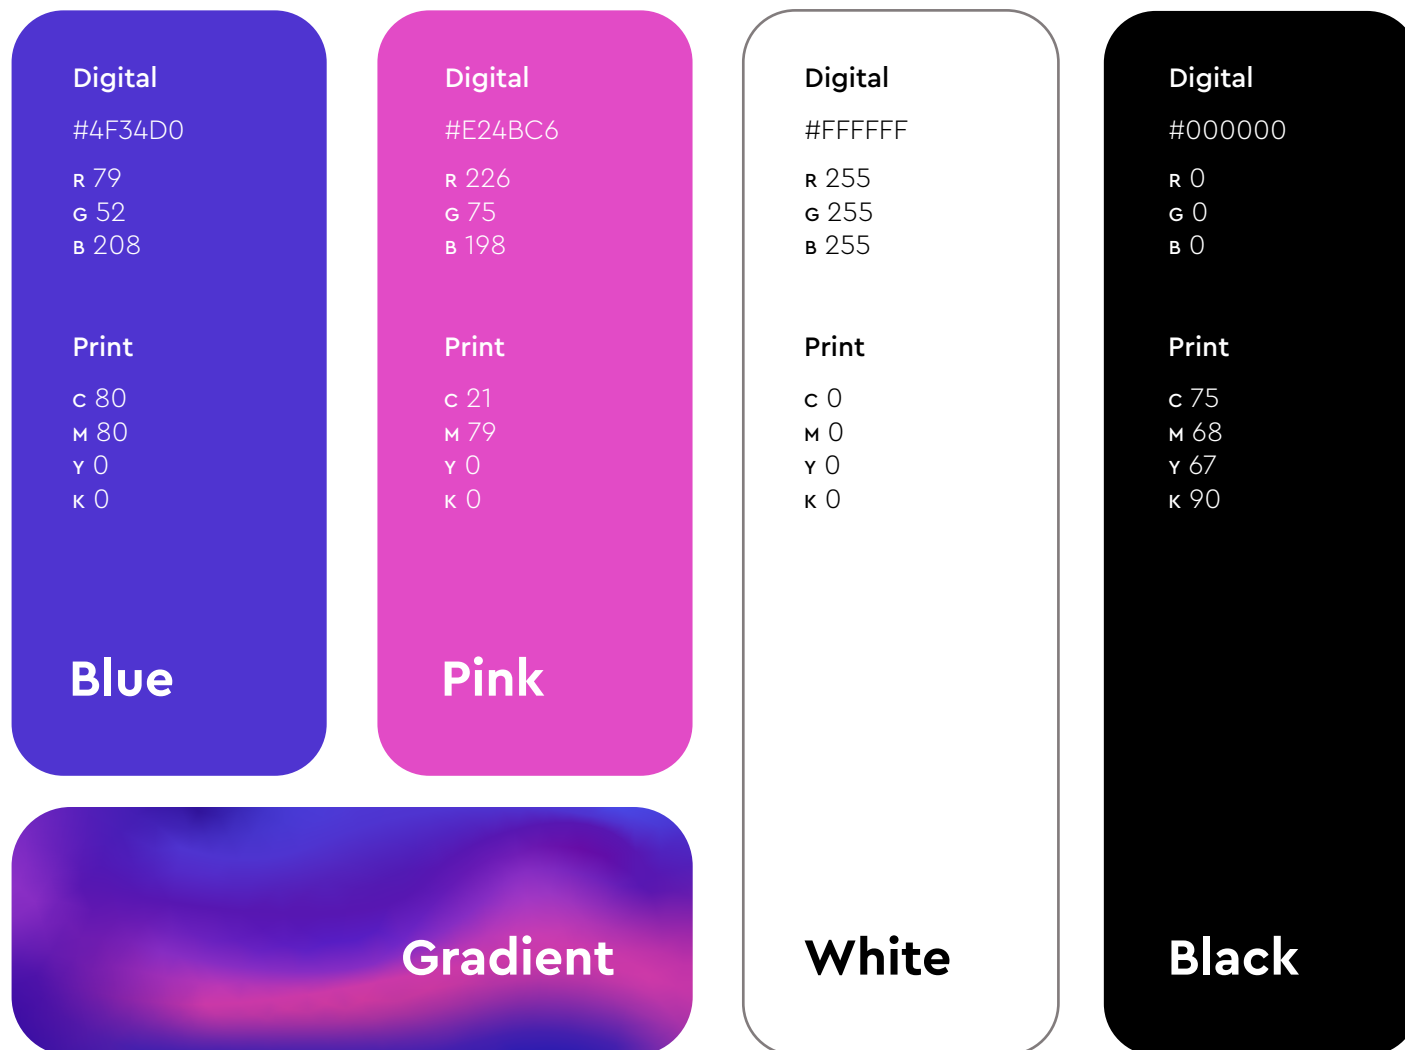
Digital

#4F34D0

R 79
G 52
B 208

Print

C 80
M 80
Y 0
K 0

Blue

Digital

#E24BC6

R 226
G 75
B 198

Print

C 21
M 79
Y 0
K 0

Pink

Gradient

Digital

#FFFFFF

R 255
G 255
B 255

Print

C 0
M 0
Y 0
K 0

White

Digital

#000000

R 0
G 0
B 0

Print

C 75
M 68
Y 67
K 90

Black